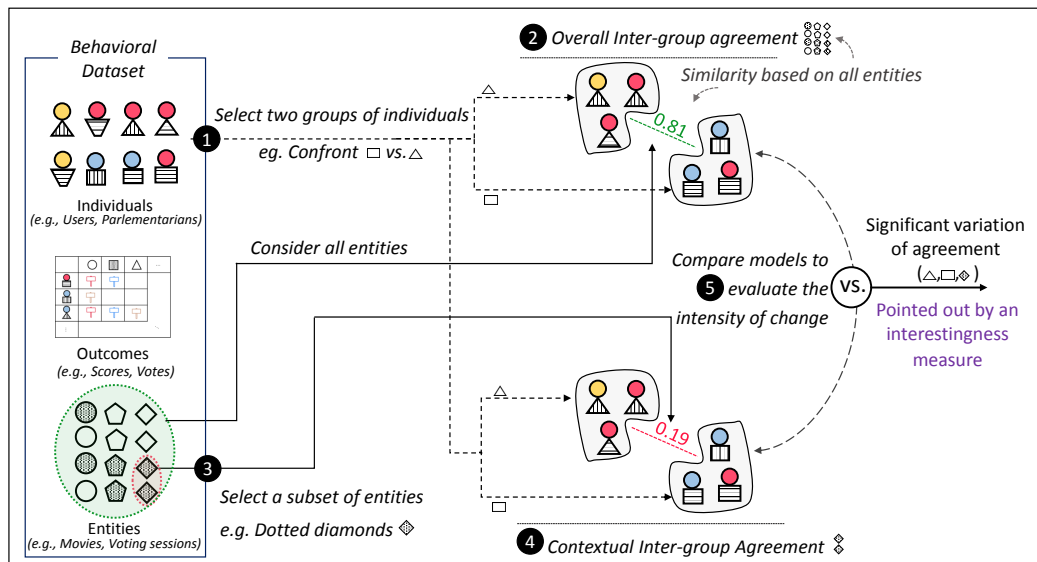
Behavioral Dataset

Individuals
(e.g., Users, Parlementarians)

Outcomes
(e.g., Scores, Votes)

Entities
(e.g., Movies, Voting sessions)

1 Select two groups of individuals
eg. Confront □ vs. △

2 Overall Inter-group agreement

Similarity based on all entities

0.81

Consider all entities

Compare models to
5 evaluate the
intensity of change

VS.

Significant variation of agreement
(△,□,◈)

Pointed out by an interestingness measure

3 Select a subset of entities
e.g. Dotted diamonds ◈

0.19

4 Contextual Inter-group Agreement